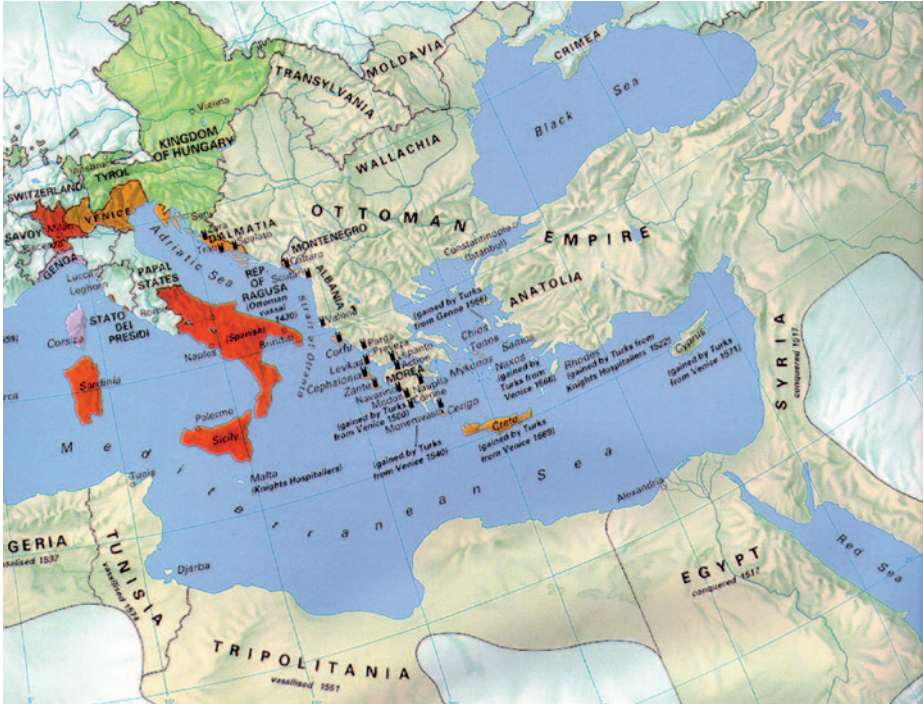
CRIMEA
MOLDAVIA
TRANSYLVANIA
Black Sea
Vienna
KINGDOM OF HUNGARY
WALLACHIA
SWITZERLAND
TYROL
VENICE
DALMATIA
OTTOMAN
EMPIRE
SAVOY
Milan
GENOA
MONTENEGRO
Constantinople (Istanbul)
PAPAL STATES
Adriatic Sea
REP OF RAGUSA (Ottoman vassal 1430)
ALBANIA
Lucca
Leghorn
Corsica
STATO DEI PRESIDI
(Spanish)
(gained by Turks from Genoa 1566)
ANATOLIA
Chios
Tenos
Samos
Naples
Brindisi
Strait of Otranto
Corfu
Patras
Lepanto
Levkas
Cephalonia
Zante
Navarino
Modon
Coron
MOREA
Nauplia
Mykonos
Naxos
(gained by Turks from Venice 1566)
Rhodes (gained by Turks from Knights Hospitallers 1522)
Cyprus (gained by Turks from Venice 1571)
SYRIA
conquered 1517
Sardinia
Palermo
Sicily
(gained by Turks from Venice 1500)
Monemvasia
Cerigo
(gained by Turks from Venice 1540)
Crete
(gained by Turks from Venice 1669)
Mediterranean Sea
Malta (Knights Hospitallers)
Tunis
Alexandria
GERIA
vassalised 1537
TUNISIA
vassalised 1574
Djerba
EGYPT
conquered 1517
Red Sea
TRIPOLITANIA
vassalised 1551